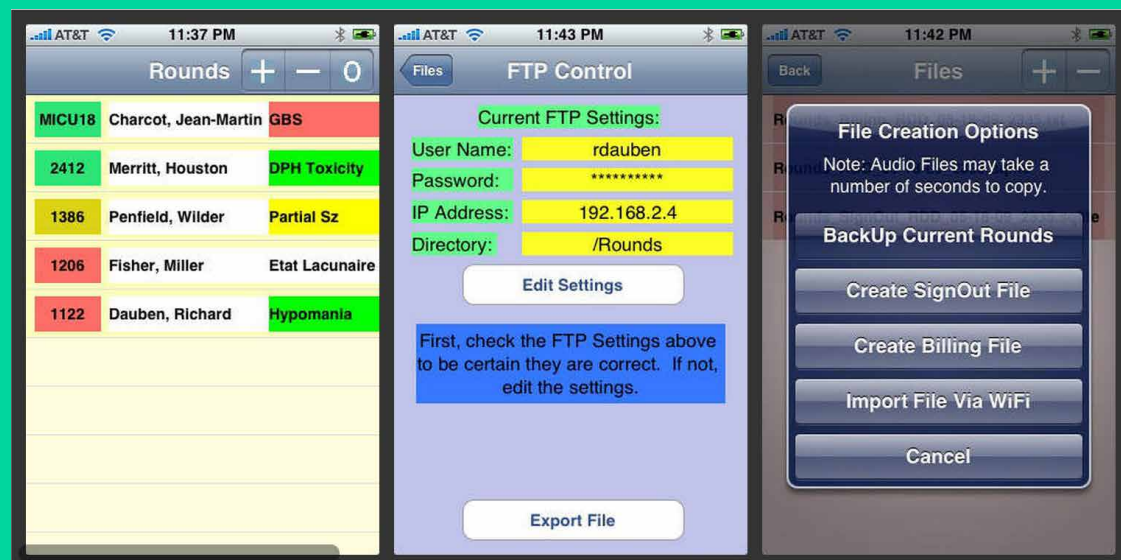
AT&T 11:37 PM

Rounds + — 0

| MICU18 | Charcot, Jean-Martin | GBS |
|---|---|---|
| 2412 | Merritt, Houston | DPH Toxicity |
| 1386 | Penfield, Wilder | Partial Sz |
| 1206 | Fisher, Miller | Etat Lacunaire |
| 1122 | Dauben, Richard | Hypomania |

AT&T 11:43 PM

Files FTP Control

Current FTP Settings:

User Name: rdauben
Password: **********
IP Address: 192.168.2.4
Directory: /Rounds

Edit Settings

First, check the FTP Settings above to be certain they are correct. If not, edit the settings.

Export File

AT&T 11:42 PM

Back Files + —

File Creation Options

Note: Audio Files may take a number of seconds to copy.

BackUp Current Rounds

Create SignOut File

Create Billing File

Import File Via WiFi

Cancel